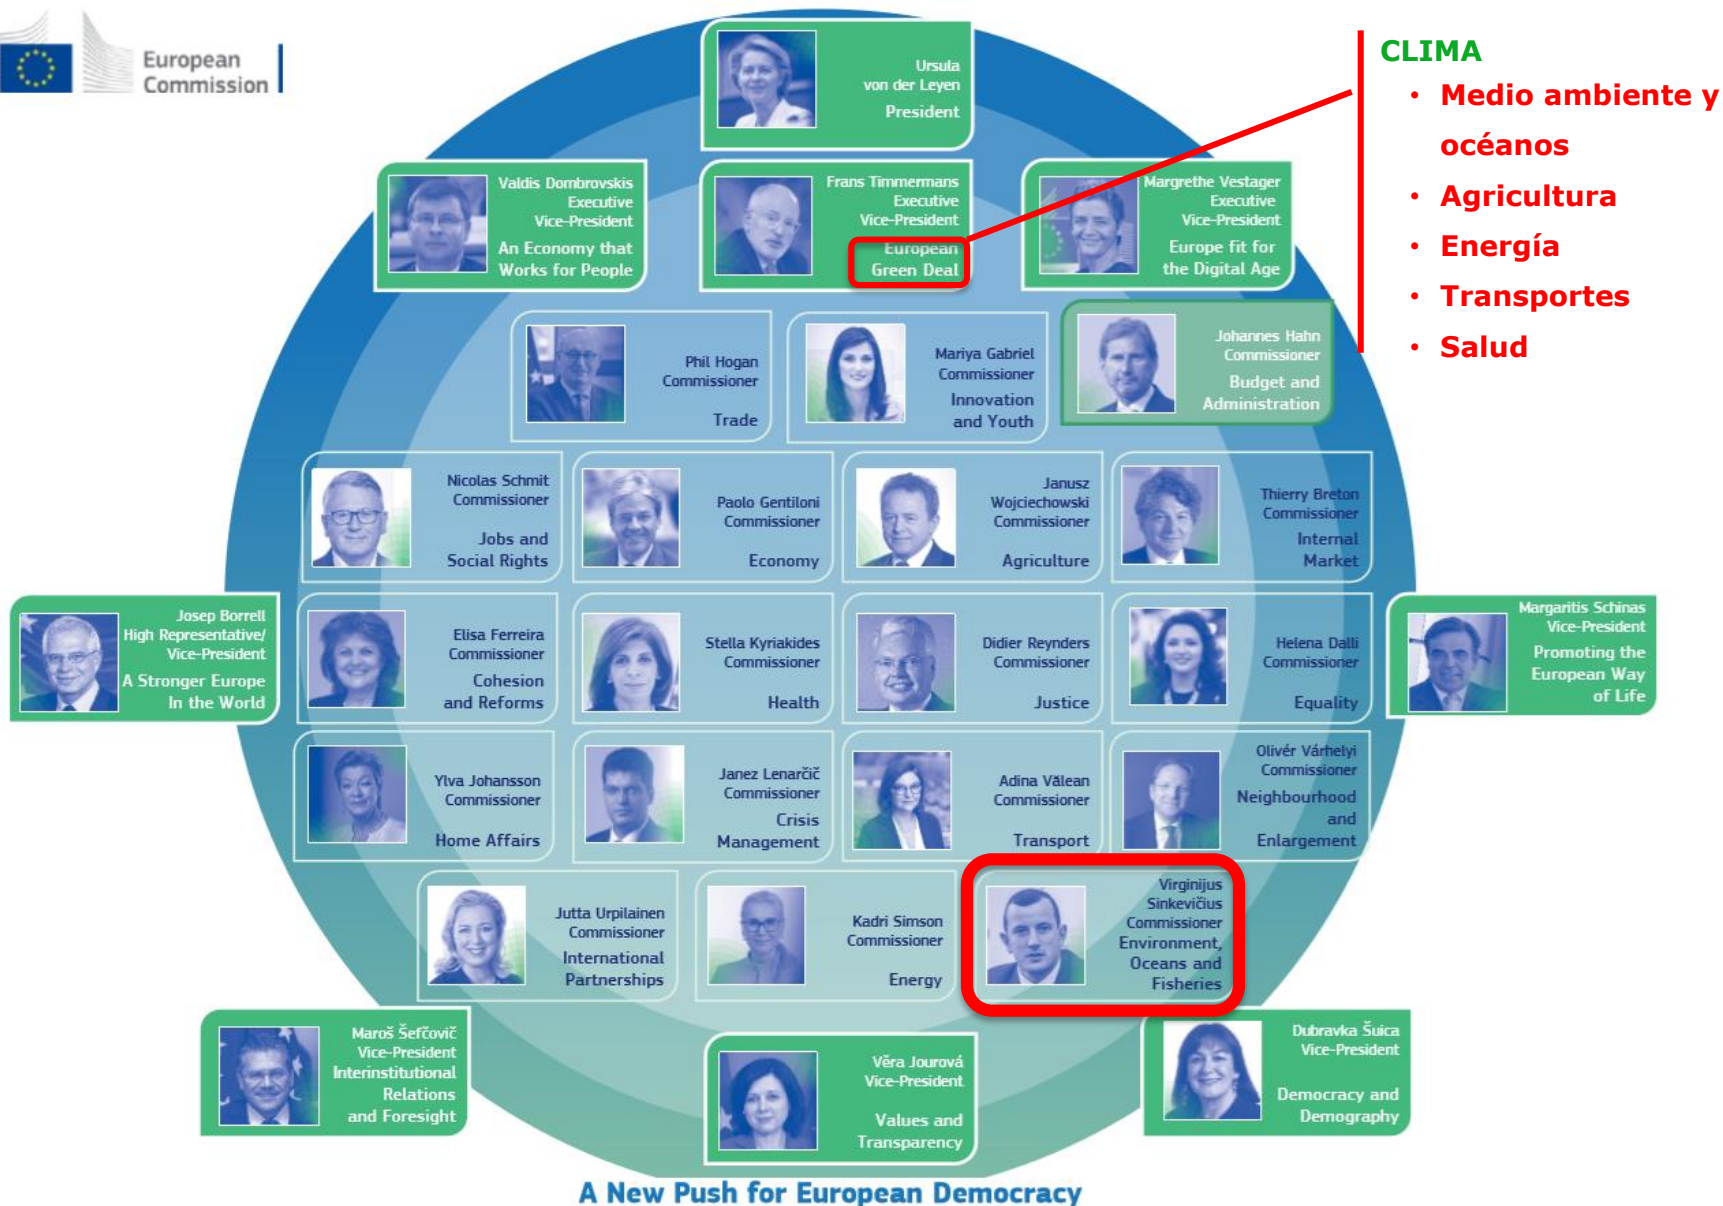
European Commission

Ursula von der Leyen
President

Valdis Dombrovskis
Executive Vice-President
An Economy that Works for People

Frans Timmermans
Executive Vice-President
European Green Deal

Margrethe Vestager
Executive Vice-President
Europe fit for the Digital Age

CLIMA
• Medio ambiente y océanos
• Agricultura
• Energía
• Transportes
• Salud

Phil Hogan
Commissioner
Trade

Mariya Gabriel
Commissioner
Innovation and Youth

Johannes Hahn
Commissioner
Budget and Administration

Nicolas Schmit
Commissioner
Jobs and Social Rights

Paolo Gentiloni
Commissioner
Economy

Janusz Wojciechowski
Commissioner
Agriculture

Thierry Breton
Commissioner
Internal Market

Josep Borrell
High Representative/ Vice-President
A Stronger Europe In the World

Elisa Ferreira
Commissioner
Cohesion and Reforms

Stella Kyriakides
Commissioner
Health

Didier Reynders
Commissioner
Justice

Helena Dalli
Commissioner
Equality

Margaritis Schinas
Vice-President
Promoting the European Way of Life

Ylva Johansson
Commissioner
Home Affairs

Janez Lenarčič
Commissioner
Crisis Management

Adina Vălean
Commissioner
Transport

Olivér Várhelyi
Commissioner
Neighbourhood and Enlargement

Jutta Urpilainen
Commissioner
International Partnerships

Kadri Simson
Commissioner
Energy

Virginijus Sinkevičius
Commissioner
Environment, Oceans and Fisheries

Maroš Šefčovič
Vice-President
Interinstitutional Relations and Foresight

Věra Jourová
Vice-President
Values and Transparency

Dubravka Šuica
Vice-President
Democracy and Demography

A New Push for European Democracy